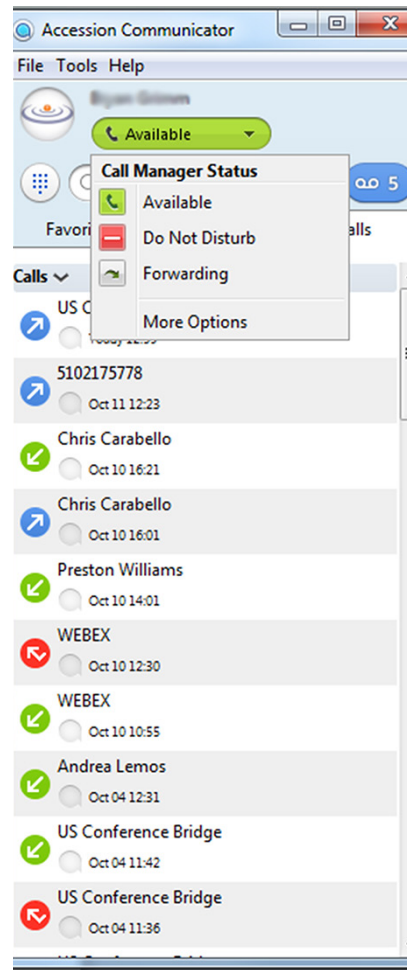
Accession Communicator

File Tools Help

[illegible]

Available

5

Favori

alls

Call Manager Status

Available

Do Not Disturb

Forwarding

More Options

Calls

US C

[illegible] 12:59

5102175778

Oct 11 12:23

Chris Carabello

Oct 10 16:21

Chris Carabello

Oct 10 16:01

Preston Williams

Oct 10 14:01

WEBEX

Oct 10 12:30

WEBEX

Oct 10 10:55

Andrea Lemos

Oct 04 12:31

US Conference Bridge

Oct 04 11:42

US Conference Bridge

Oct 04 11:36